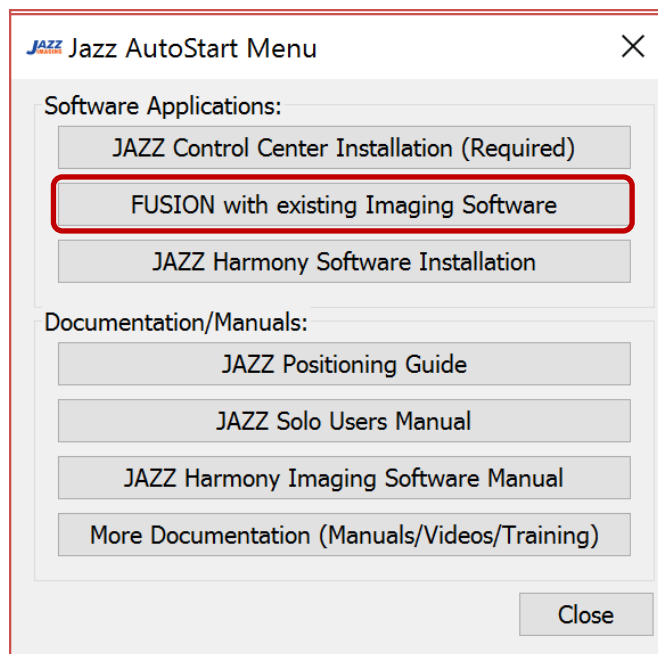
JAZZ IMAGING Jazz AutoStart Menu

Software Applications:

JAZZ Control Center Installation (Required)

FUSION with existing Imaging Software

JAZZ Harmony Software Installation

Documentation/Manuals:

JAZZ Positioning Guide

JAZZ Solo Users Manual

JAZZ Harmony Imaging Software Manual

More Documentation (Manuals/Videos/Training)

Close